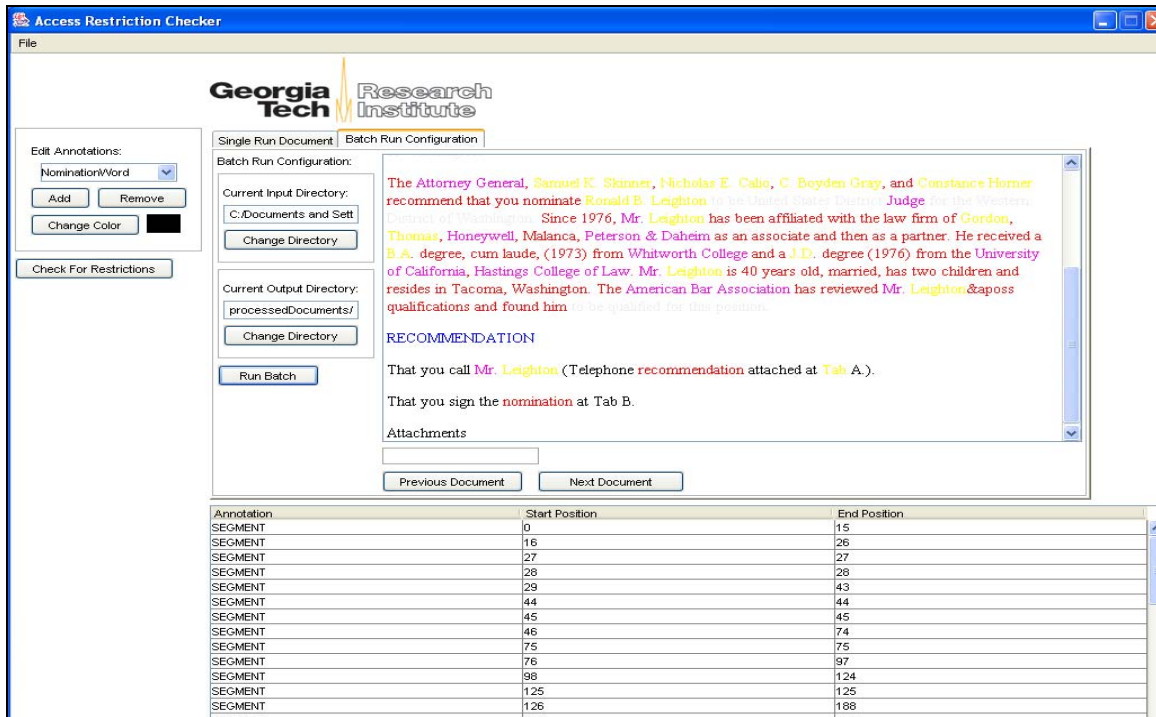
Access Restriction Checker

File

Georgia Tech Research Institute

Edit Annotations:
NominationWord
Add
Remove
Change Color

Check For Restrictions

Single Run Document
Batch Run Configuration

Batch Run Configuration:

Current Input Directory:
C:/Documents and Sett
Change Directory

Current Output Directory:
processedDocuments/
Change Directory

Run Batch

The Attorney General, Samuel K. Skinner, Nicholas E. Calio, C. Boyden Gray, and Constance Horner recommend that you nominate Ronald B. Leighton to be United States District Judge for the Western District of Washington. Since 1976, Mr. Leighton has been affiliated with the law firm of Gordon, Thomas, Honeywell, Malanca, Peterson & Daheim as an associate and then as a partner. He received a B.A. degree, cum laude, (1973) from Whitworth College and a J.D. degree (1976) from the University of California, Hastings College of Law. Mr. Leighton is 40 years old, married, has two children and resides in Tacoma, Washington. The American Bar Association has reviewed Mr. Leighton&aposs qualifications and found him to be qualified for this position.

RECOMMENDATION

That you call Mr. Leighton (Telephone recommendation attached at Tab A.).

That you sign the nomination at Tab B.

Attachments

Previous Document
Next Document

| Annotation | Start Position | End Position |
|---|---|---|
| SEGMENT | 0 | 15 |
| SEGMENT | 16 | 26 |
| SEGMENT | 27 | 27 |
| SEGMENT | 28 | 28 |
| SEGMENT | 29 | 43 |
| SEGMENT | 44 | 44 |
| SEGMENT | 45 | 45 |
| SEGMENT | 46 | 74 |
| SEGMENT | 75 | 75 |
| SEGMENT | 76 | 97 |
| SEGMENT | 98 | 124 |
| SEGMENT | 125 | 125 |
| SEGMENT | 126 | 188 |